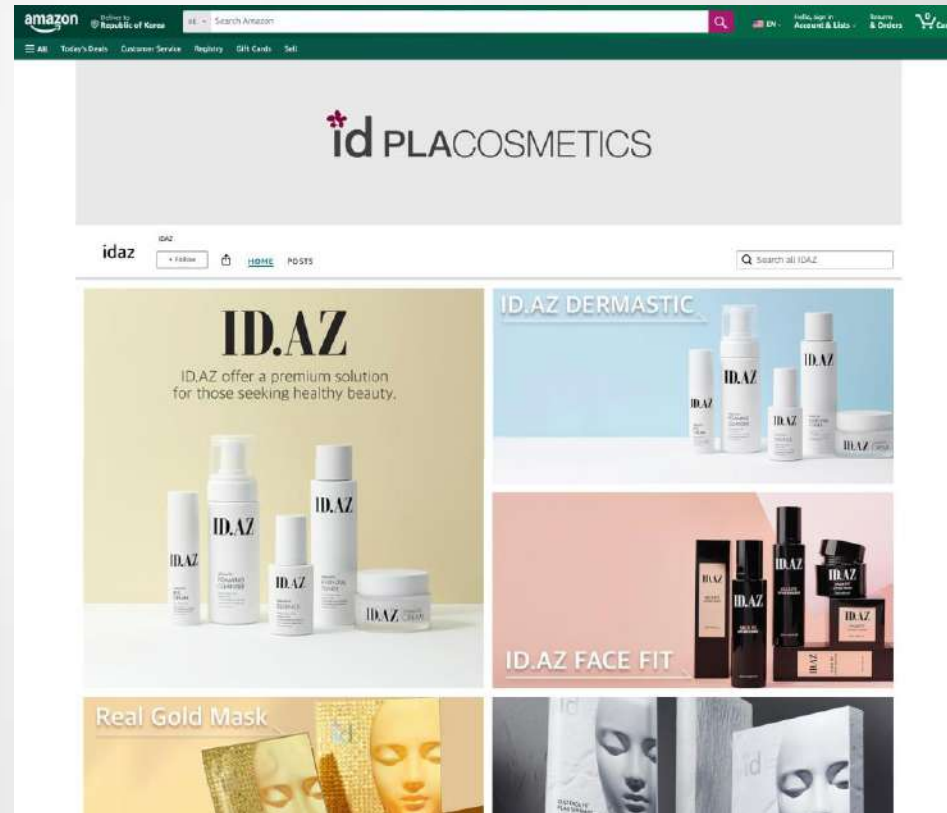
amazon Deliver to Republic of Korea All Search Amazon EN Hello, sign in Account & Lists Returns & Orders Cart

All Today's Deals Customer Service Registry Gift Cards Sell

id PLACOSMETICS

idaz IDAZ

+ Follow HOME POSTS

Search all IDAZ

ID.AZ

ID.AZ offer a premium solution for those seeking healthy beauty.

ID.AZ DERMASTIC

ID.AZ FACE FIT

Real Gold Mask